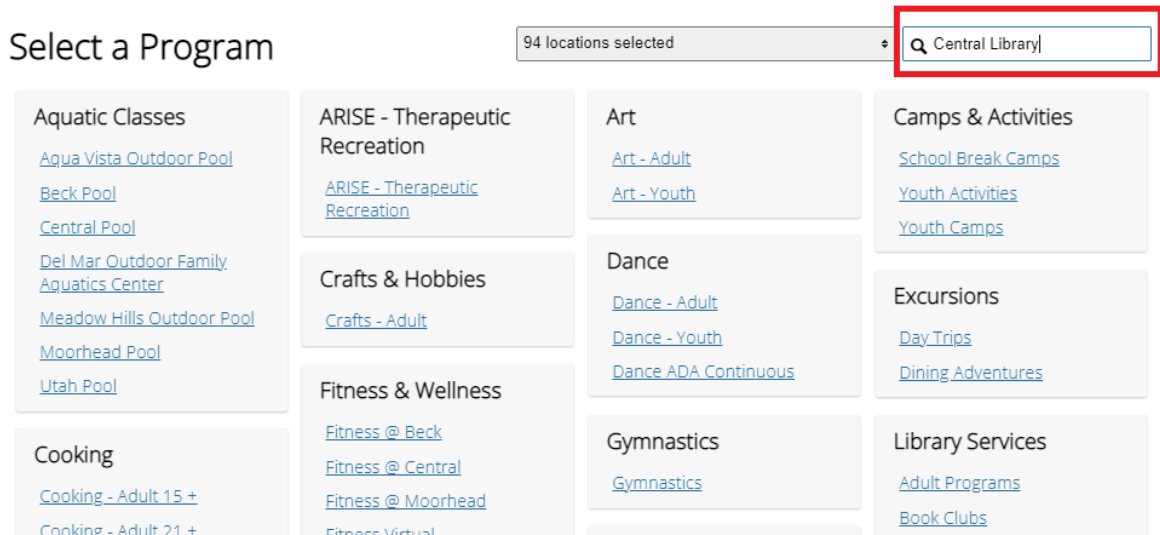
Select a Program

94 locations selected

Central Library

Aquatic Classes
Aqua Vista Outdoor Pool
Beck Pool
Central Pool
Del Mar Outdoor Family Aquatics Center
Meadow Hills Outdoor Pool
Moorhead Pool
Utah Pool

Cooking
Cooking - Adult 15 +
Cooking - Adult 21 +

ARISE - Therapeutic Recreation
ARISE - Therapeutic Recreation

Crafts & Hobbies
Crafts - Adult

Fitness & Wellness
Fitness @ Beck
Fitness @ Central
Fitness @ Moorhead
Fitness Virtual

Art
Art - Adult
Art - Youth

Dance
Dance - Adult
Dance - Youth
Dance ADA Continuous

Gymnastics
Gymnastics

Camps & Activities
School Break Camps
Youth Activities
Youth Camps

Excursions
Day Trips
Dining Adventures

Library Services
Adult Programs
Book Clubs